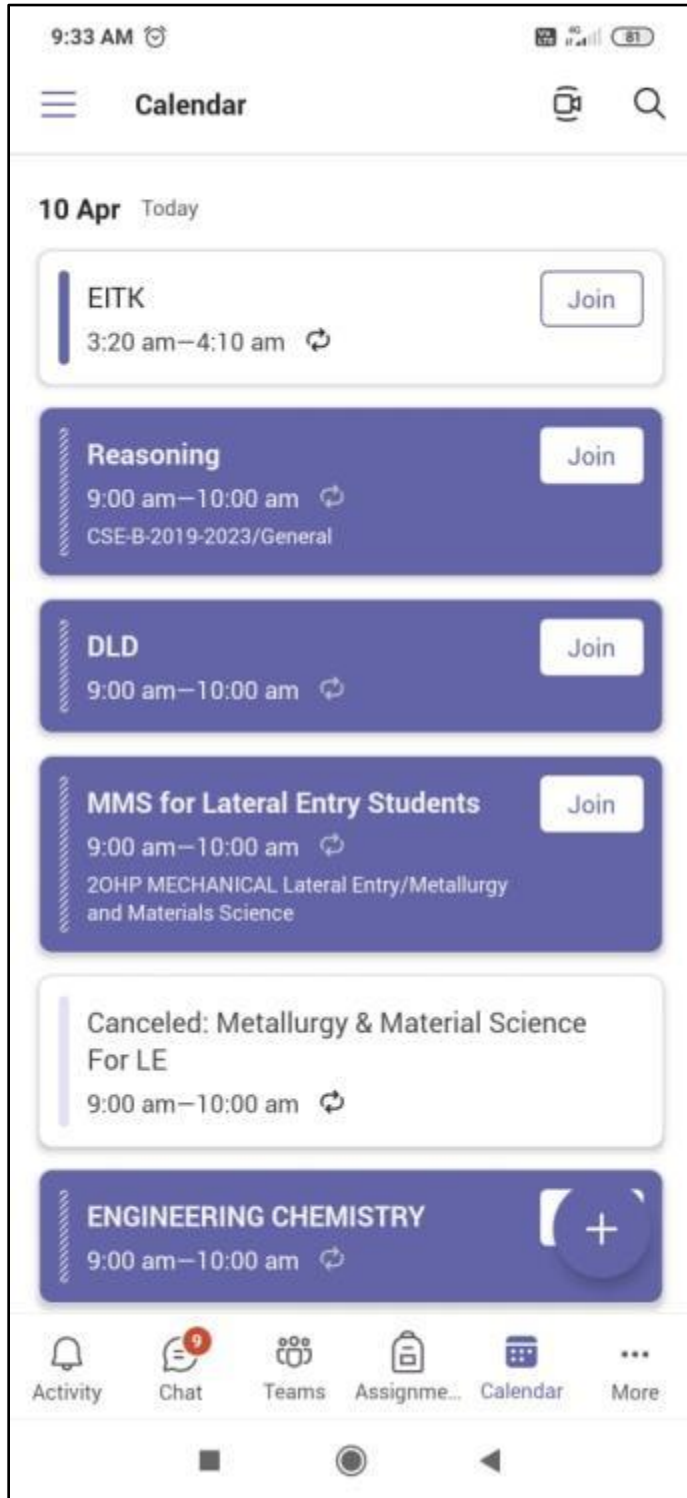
9:33 AM

81

Calendar

10 Apr Today

EITK
3:20 am—4:10 am

Join

Reasoning
9:00 am—10:00 am
CSE-B-2019-2023/General

Join

DLD
9:00 am—10:00 am

Join

MMS for Lateral Entry Students
9:00 am—10:00 am
2OHP MECHANICAL Lateral Entry/Metallurgy and Materials Science

Join

Canceled: Metallurgy & Material Science For LE
9:00 am—10:00 am

ENGINEERING CHEMISTRY
9:00 am—10:00 am

+

Activity
9
Chat
Teams
Assignme...
Calendar
More